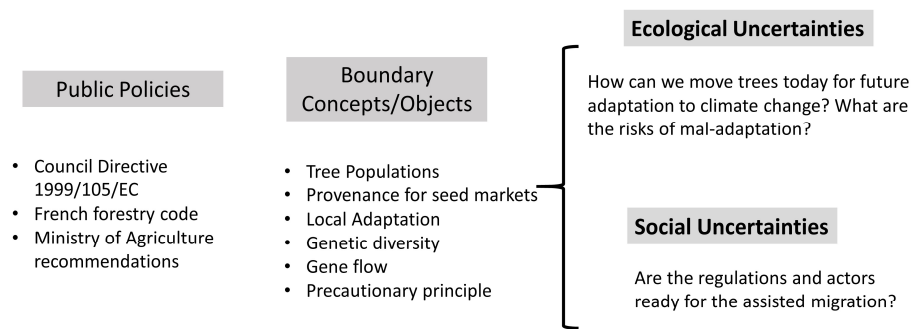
Public Policies

- Council Directive 1999/105/EC
- French forestry code
- Ministry of Agriculture recommendations

Boundary Concepts/Objects

- Tree Populations
- Provenance for seed markets
- Local Adaptation
- Genetic diversity
- Gene flow
- Precautionary principle

Ecological Uncertainties

How can we move trees today for future adaptation to climate change? What are the risks of mal-adaptation?

Social Uncertainties

Are the regulations and actors ready for the assisted migration?